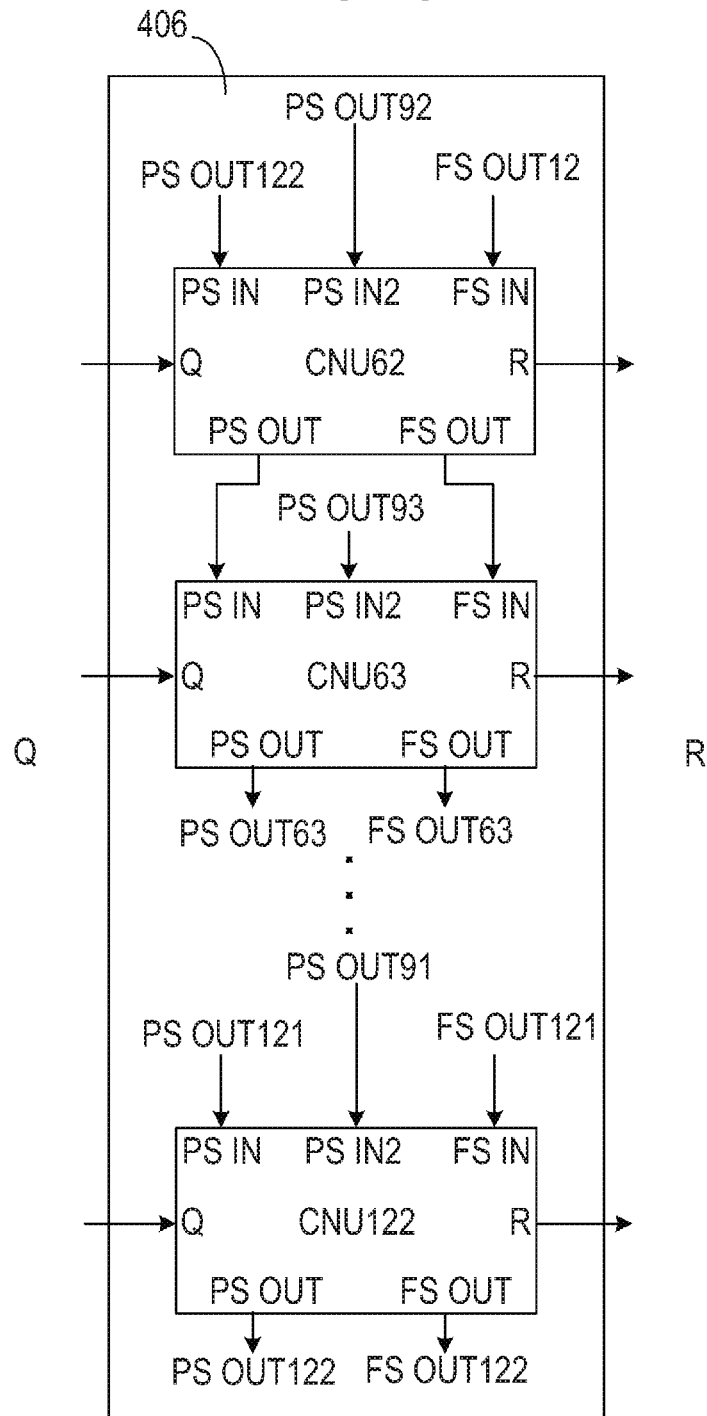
406

PS OUT92

PS OUT122

FS OUT12

PS IN PS IN2 FS IN
Q CNU62 R
PS OUT FS OUT

PS OUT93

PS IN PS IN2 FS IN
Q CNU63 R
PS OUT FS OUT

Q

R

PS OUT63 FS OUT63

PS OUT91

PS OUT121

FS OUT121

PS IN PS IN2 FS IN
Q CNU122 R
PS OUT FS OUT

PS OUT122 FS OUT122